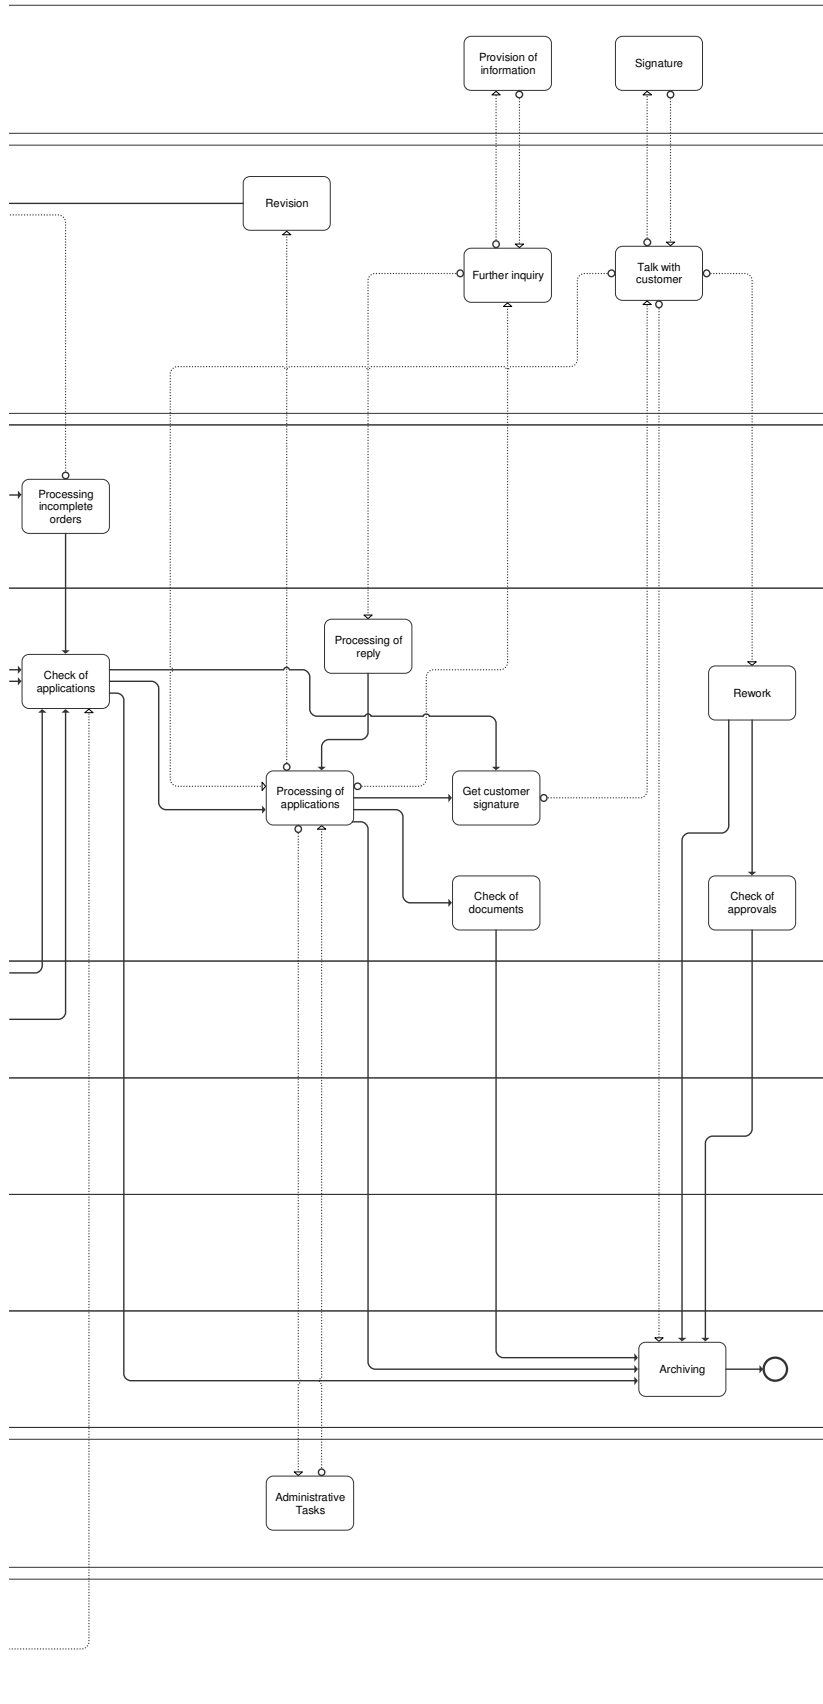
Provision of information

Signature

Revision

Further inquiry

Talk with customer

Processing incomplete orders

Processing of reply

Check of applications

Rework

Processing of applications

Get customer signature

Check of documents

Check of approvals

Archiving

Administrative Tasks